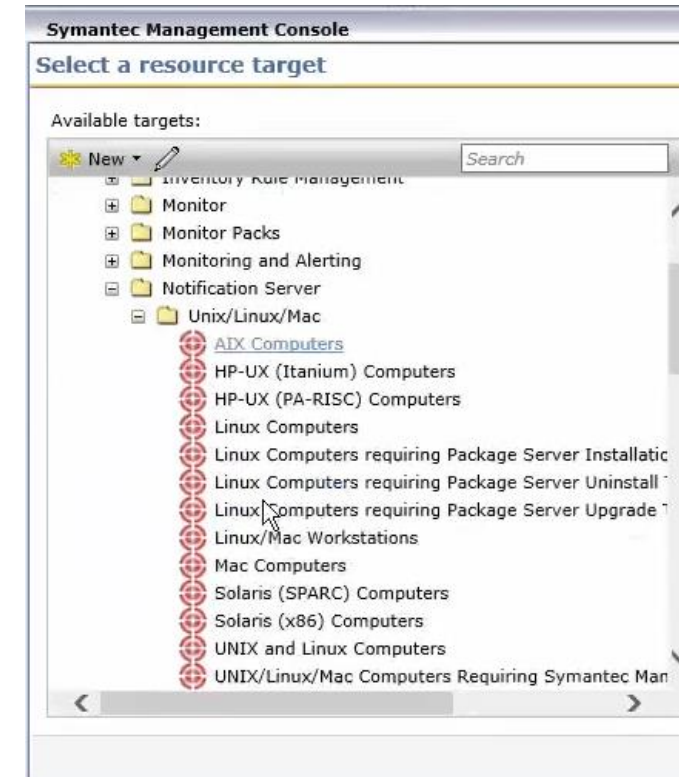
Symantec Management Console
Select a resource target

Available targets:

New ▾
Search

Inventory Rule Management
Monitor
Monitor Packs
Monitoring and Alerting
Notification Server
Unix/Linux/Mac
AIX Computers
HP-UX (Itanium) Computers
HP-UX (PA-RISC) Computers
Linux Computers
Linux Computers requiring Package Server Installatic
Linux Computers requiring Package Server Uninstall
Linux Computers requiring Package Server Upgrade
Linux/Mac Workstations
Mac Computers
Solaris (SPARC) Computers
Solaris (x86) Computers
UNIX and Linux Computers
UNIX/Linux/Mac Computers Requiring Symantec Man